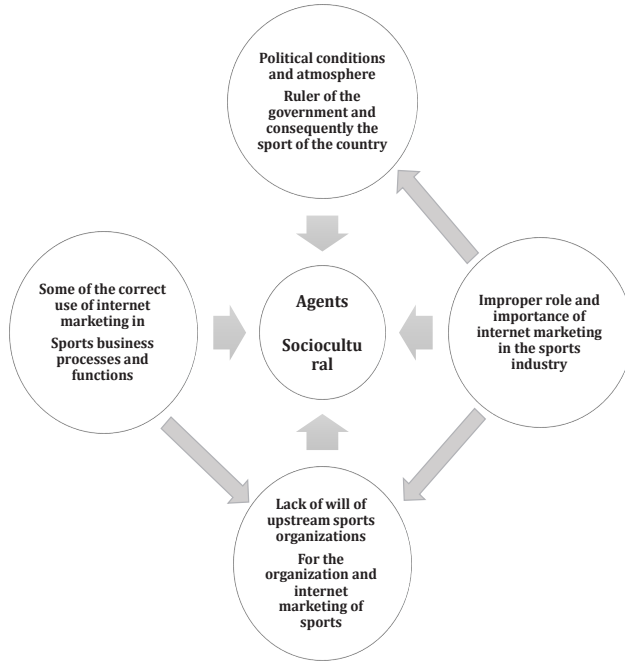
Political conditions and atmosphere
Ruler of the government and consequently the sport of the country

Some of the correct use of internet marketing in
Sports business processes and functions

Agents

Sociocultu ral

Improper role and importance of internet marketing in the sports industry

Lack of will of upstream sports organizations
For the organization and internet marketing of sports